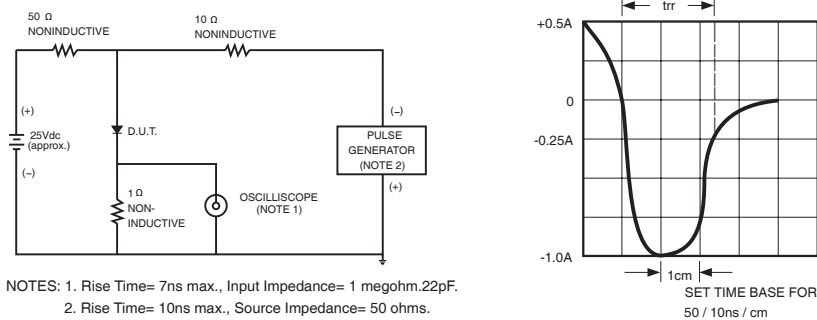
50 Ω
NONINDUCTIVE

10 Ω
NONINDUCTIVE

(+)
25Vdc
(approx.)
(–)

D.U.T.

1 Ω
NON-
INDUCTIVE

OSCILLISCOPE
(NOTE 1)

(–)
PULSE
GENERATOR
(NOTE 2)
(+)

NOTES: 1. Rise Time= 7ns max., Input Impedance= 1 megohm.22pF.
2. Rise Time= 10ns max., Source Impedance= 50 ohms.

trr

+0.5A

0

-0.25A

-1.0A

1cm

SET TIME BASE FOR
50 / 10ns / cm